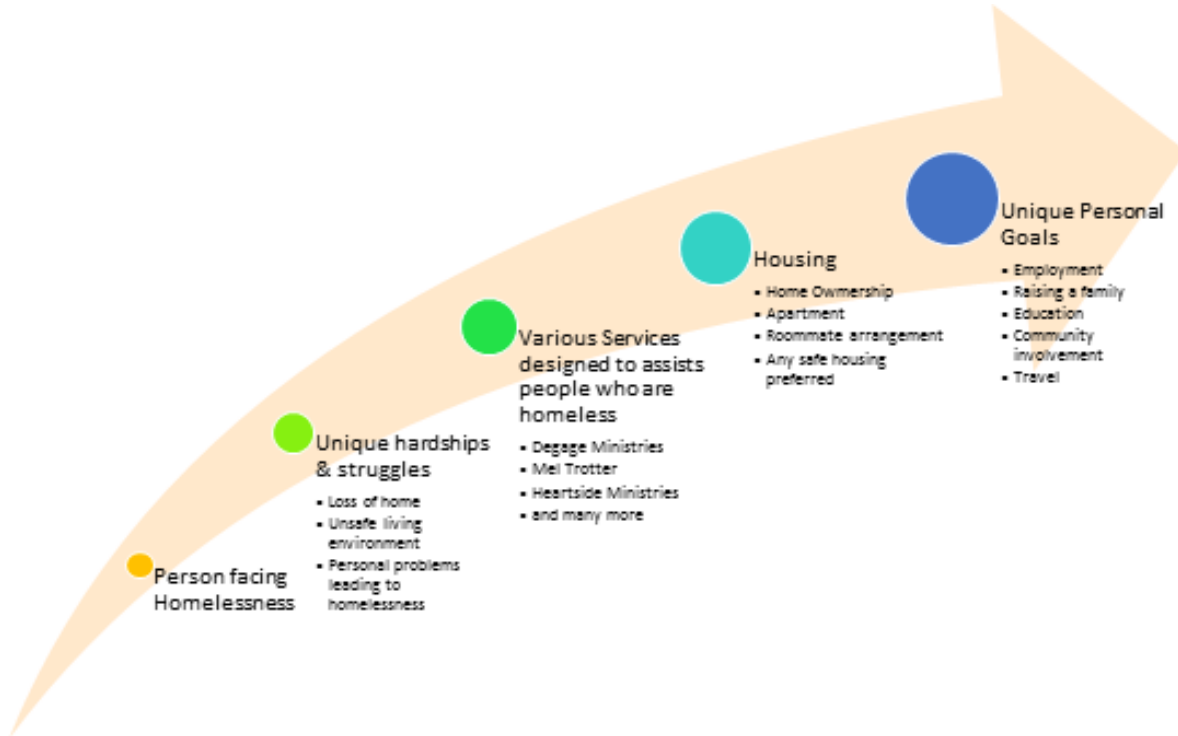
Person facing Homelessness

Unique hardships & struggles
- Loss of home
- Unsafe living environment
- Personal problems leading to homelessness

Various Services designed to assists people who are homeless
- Degage Ministries
- Mel Trotter
- Heartside Ministries
- and many more

Housing
- Home Ownership
- Apartment
- Roommate arrangement
- Any safe housing preferred

Unique Personal Goals
- Employment
- Raising a family
- Education
- Community involvement
- Travel